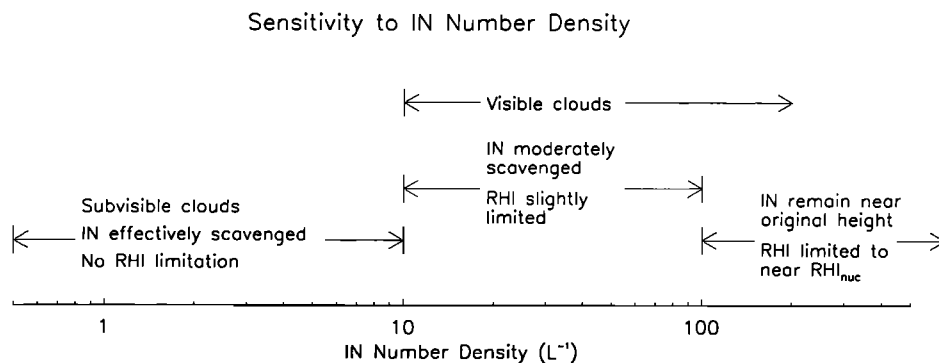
Sensitivity to IN Number Density

Visible clouds

IN moderately scavenged

RHI slightly limited

Subvisible clouds

IN effectively scavenged

No RHI limitation

IN remain near original height

RHI limited to near RHI$_{nuc}$

1

10

100

IN Number Density (L$^{-1}$)